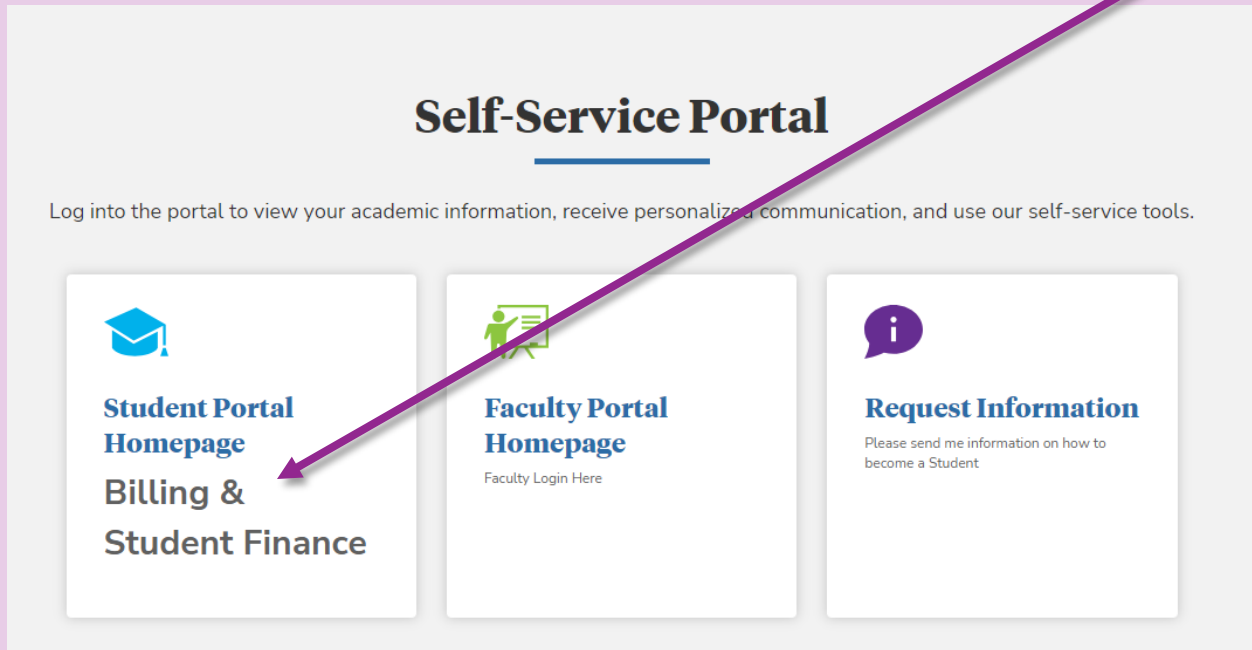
Self-Service Portal

Log into the portal to view your academic information, receive personalized communication, and use our self-service tools.

Student Portal Homepage

Billing & Student Finance

Faculty Portal Homepage

Faculty Login Here

Request Information

Please send me information on how to become a Student